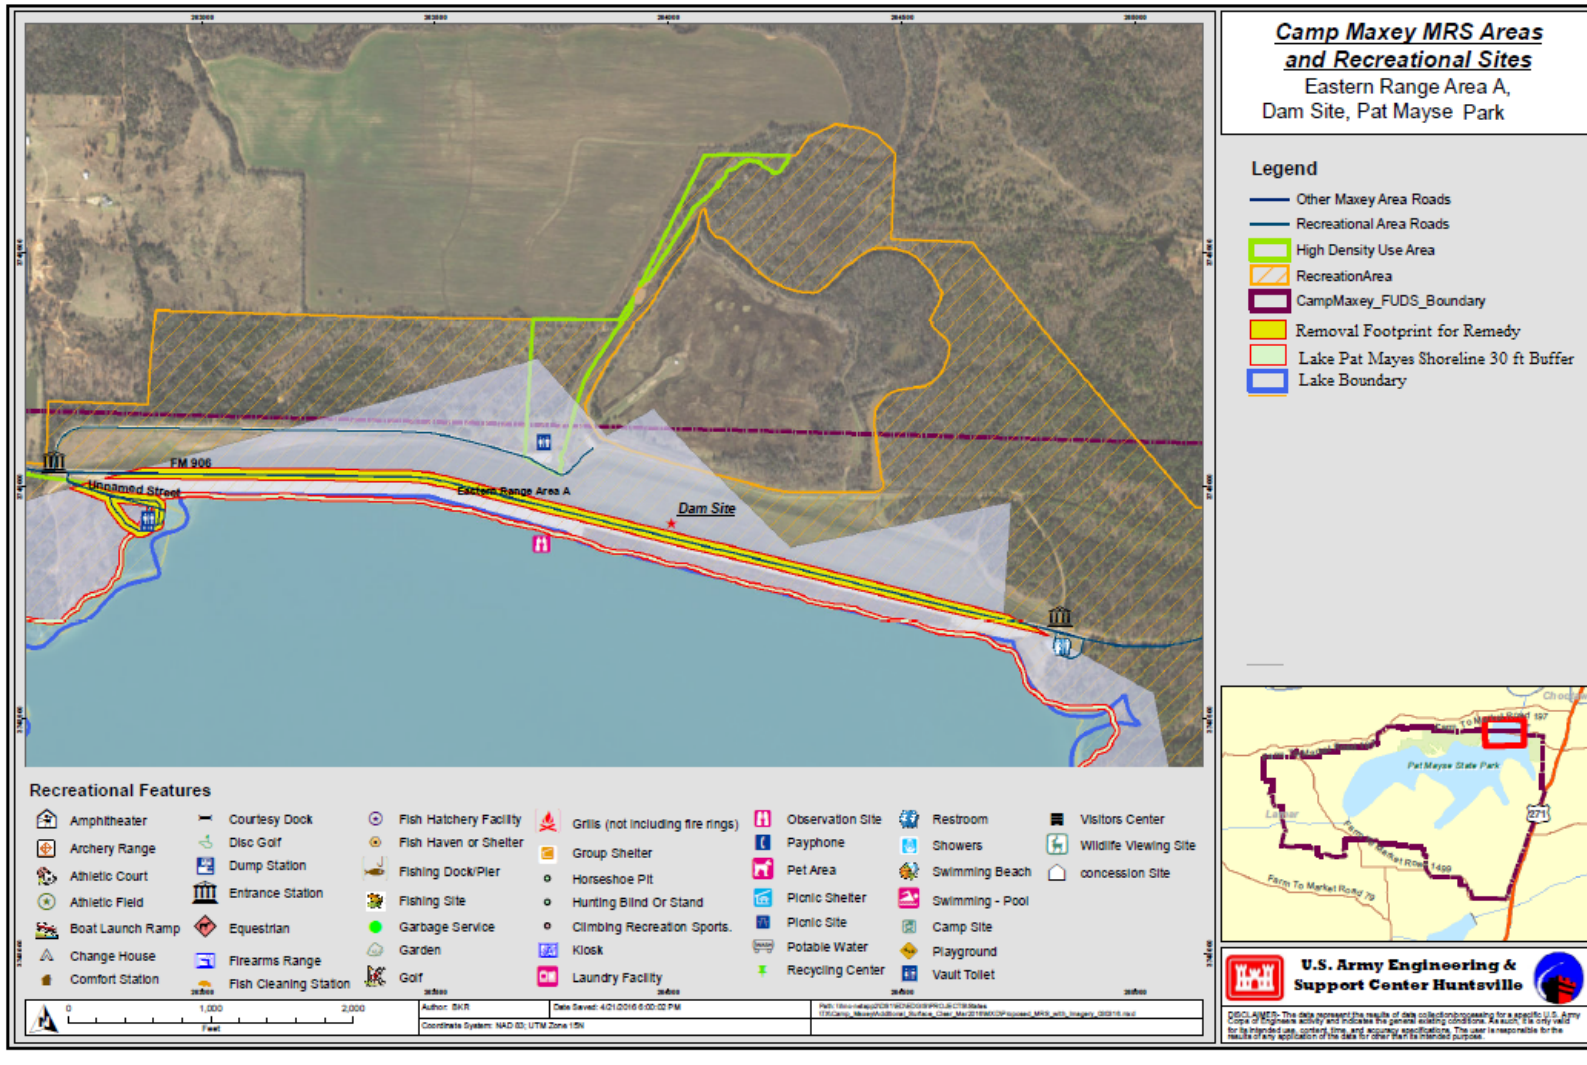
Camp Maxey MRS Areas and Recreational Sites
Eastern Range Area A, Dam Site, Pat Mayse Park

Legend
Other Maxey Area Roads
Recreational Area Roads
High Density Use Area
RecreationArea
CampMaxey_FUDS_Boundary
Removal Footprint for Remedy
Lake Pat Mayes Shoreline 30 ft Buffer
Lake Boundary

FM 906
Unnamed Street
Eastern Range Area A
Dam Site

Pat Mayse State Park
Farm To Market Road 1499
Farm To Market Road 79
Lamar
271

Recreational Features
Amphitheater
Archery Range
Athletic Court
Athletic Field
Boat Launch Ramp
Change House
Comfort Station
Courtesy Dock
Disc Golf
Dump Station
Entrance Station
Equestrian
Firearms Range
Fish Cleaning Station
Fish Hatchery Facility
Fish Haven or Shelter
Fishing Dock/Pier
Fishing Site
Garbage Service
Garden
Golf
Grills (not including fire rings)
Group Shelter
Horseshoe Pit
Hunting Blind Or Stand
Climbing Recreation Sports.
Kiosk
Laundry Facility
Observation Site
Payphone
Pet Area
Picnic Shelter
Picnic Site
Potable Water
Recycling Center
Restroom
Showers
Swimming Beach
Swimming - Pool
Camp Site
Playground
Vault Toilet
Visitors Center
Wildlife Viewing Site
concession Site

0 1,000 2,000
Feet
Author: SKR
Date Saved: 4/21/2016 6:00:02 PM
Coordinate System: NAD 83; UTM Zone 15N

U.S. Army Engineering & Support Center Huntsville

DISCLAIMER: The data represent the results of data collection/processing for a specific U.S. Army Corps of Engineers activity and indicates the general existing conditions. As such, it is only valid for its intended use, content, time, and accuracy specifications. The user is responsible for the results of any application of the data for other than its intended purpose.